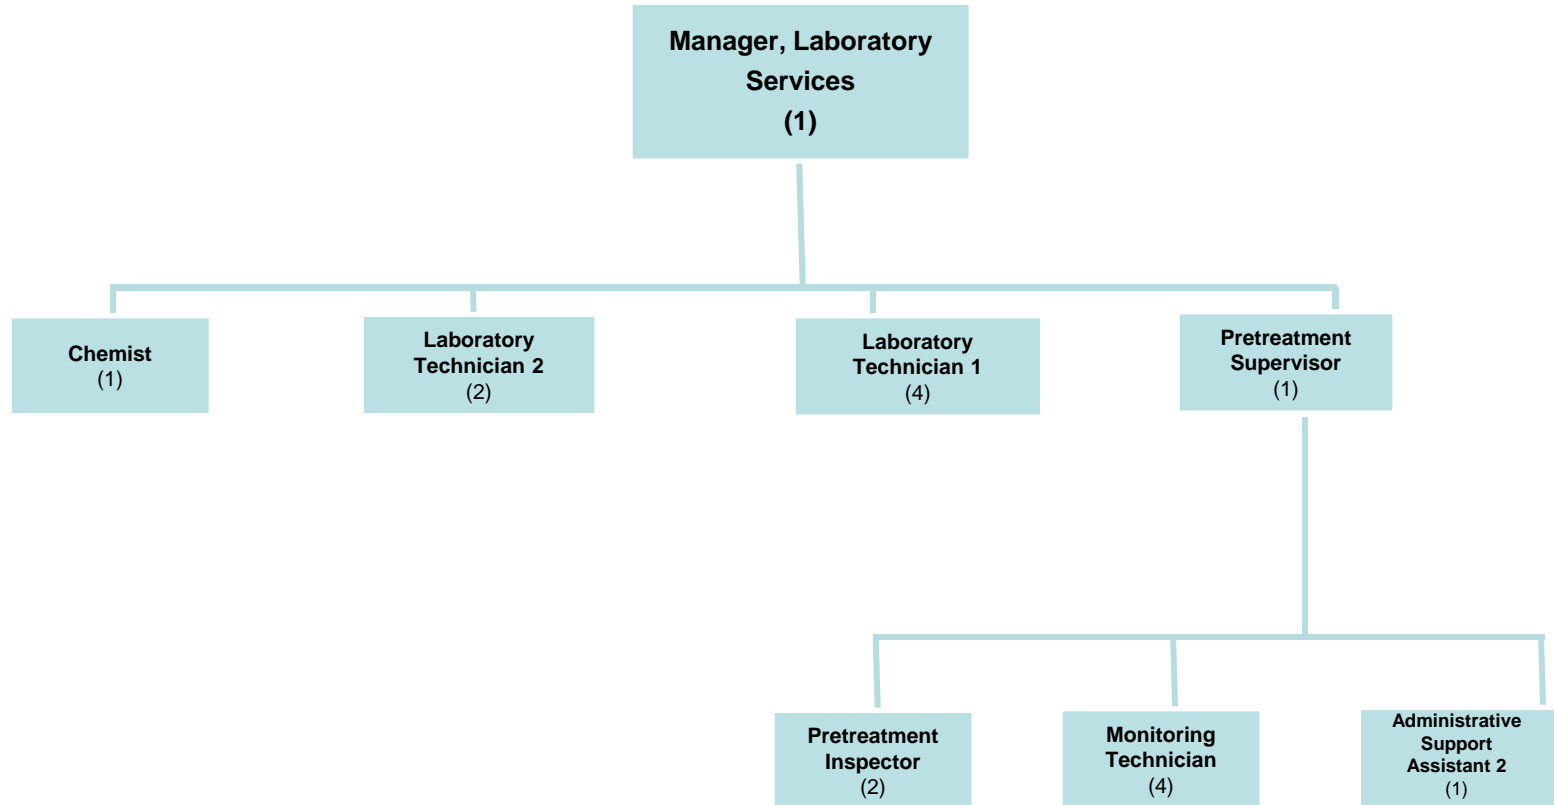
Manager, Laboratory Services
(1)

Chemist
(1)

Laboratory Technician 2
(2)

Laboratory Technician 1
(4)

Pretreatment Supervisor
(1)

Pretreatment Inspector
(2)

Monitoring Technician
(4)

Administrative Support Assistant 2
(1)